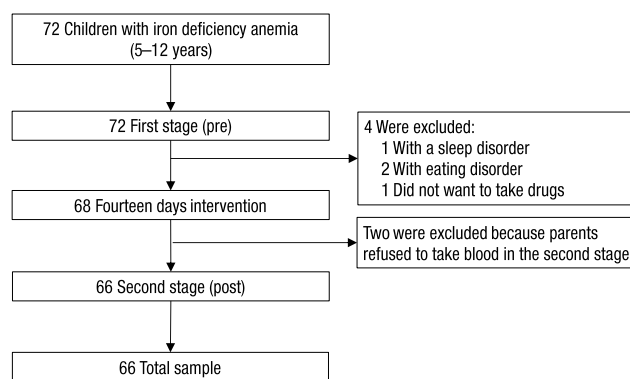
72 Children with iron deficiency anemia (5–12 years)

72 First stage (pre)

4 Were excluded:
1 With a sleep disorder
2 With eating disorder
1 Did not want to take drugs

68 Fourteen days intervention

Two were excluded because parents refused to take blood in the second stage

66 Second stage (post)

66 Total sample